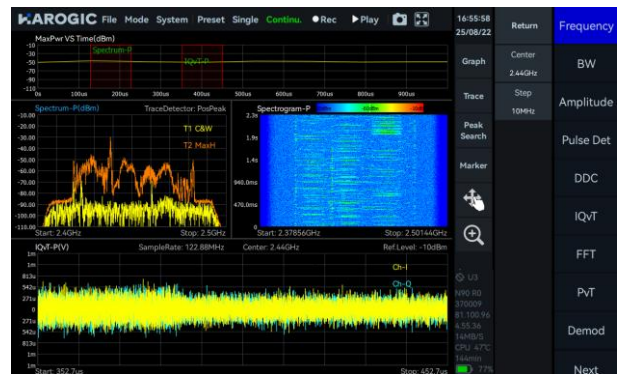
HAROGIC File Mode System Preset Single Continu. ●Rec ▶Play

16:55:58
25/08/22

Return

Frequency

MaxPwr VS Time(dBm)
Spectrum-P
IQvT-P
-10
-30
-50
-70
-90
-110
0s 100us 200us 300us 400us 500us 600us 700us 800us 900us

Graph

Center
2.44GHz

BW

Trace

Step
10MHz

Amplitude

Spectrum-P(dBm) TraceDetector: PosPeak
-10.00
-20.00
-30.00
-40.00
-50.00
-60.00
-70.00
-80.00
-90.00
-100.00
-110.00
T1 C&W
T2 MaxH
Start: 2.4GHz Stop: 2.5GHz

Spectrogram-P
2.3s
1.9s
1.4s
940.0ms
470.0ms
0
Start: 2.37856GHz Stop: 2.50144GHz

Peak Search

Pulse Det

Marker

DDC

IQvT

IQvT-P(V) SampleRate: 122.88MHz Center: 2.44GHz Ref.Level: -10dBm
1m
1m
813u
542u
271u
0
271u
542u
813u
1m
1m
Ch-I
Ch-Q
Start: 352.7us Stop: 452.7us

U3
N90 R0
370009
81.100.96
4.55.36
14MB/S
CPU 47°C
144min
77%

FFT

PvT

Demod

Next